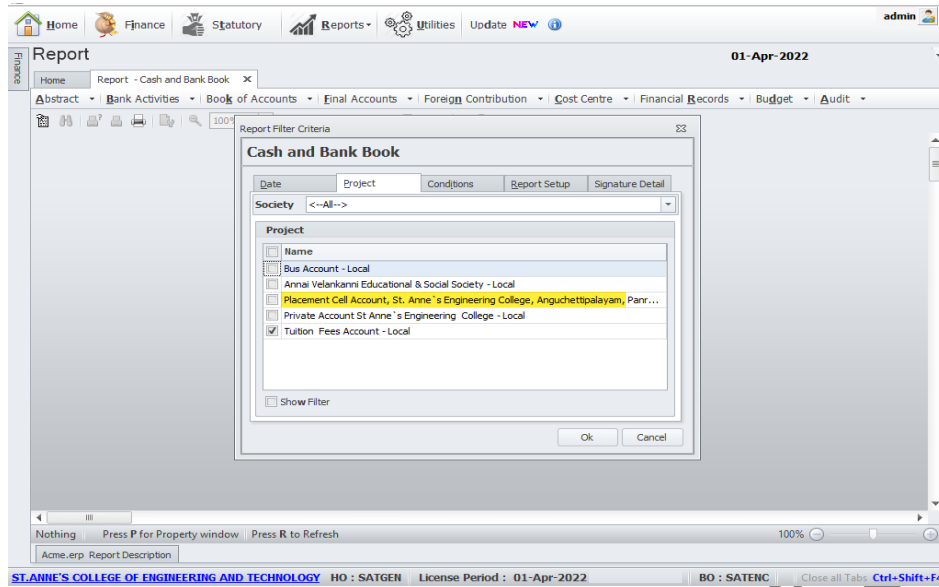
Home | Finance | Statutory | Reports | Utilities | Update NEW
admin

Finance

Report
01-Apr-2022

Home | Report - Cash and Bank Book ✕

Abstract | Bank Activities | Book of Accounts | Final Accounts | Foreign Contribution | Cost Centre | Financial Records | Budget | Audit

100%

Report Filter Criteria

Cash and Bank Book

Date | Project | Conditions | Report Setup | Signature Detail

Society <--All-->

Project

| | Name |
|---|---|
| ☐ | Bus Account - Local |
| ☐ | Annai Velankanni Educational & Social Society - Local |
| ☐ | Placement Cell Account, St. Anne`s Engineering College, Anguchettipalayam, Panr... |
| ☐ | Private Account St Anne`s Engineering College - Local |
| ☑ | Tuition Fees Account - Local |

Show Filter

Ok | Cancel

Nothing | Press P for Property window | Press R to Refresh
100%

Acme.erp Report Description

ST.ANNE'S COLLEGE OF ENGINEERING AND TECHNOLOGY | HO : SATGEN | License Period : 01-Apr-2022 | BO : SATENC | Close all Tabs Ctrl+Shift+F4